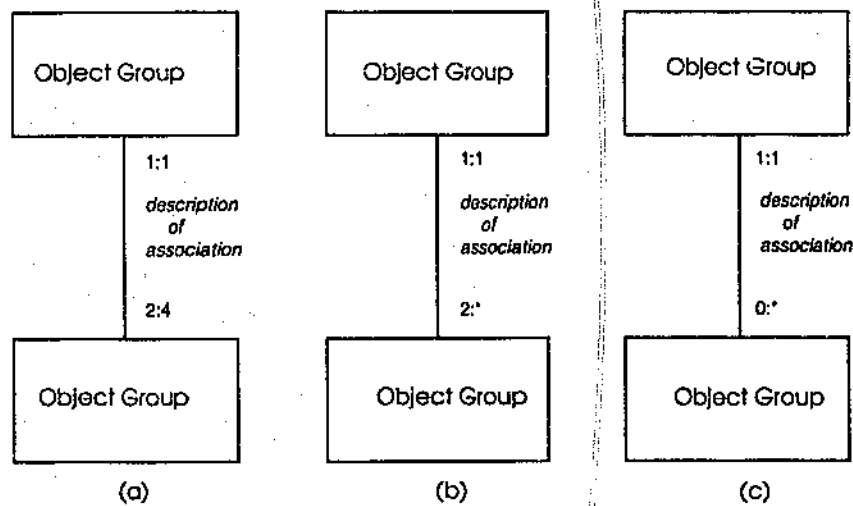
Object Group

1:1

description of association

2:4

Object Group

(a)

Object Group

1:1

description of association

2:*

Object Group

(b)

Object Group

1:1

description of association

0:*

Object Group

(c)